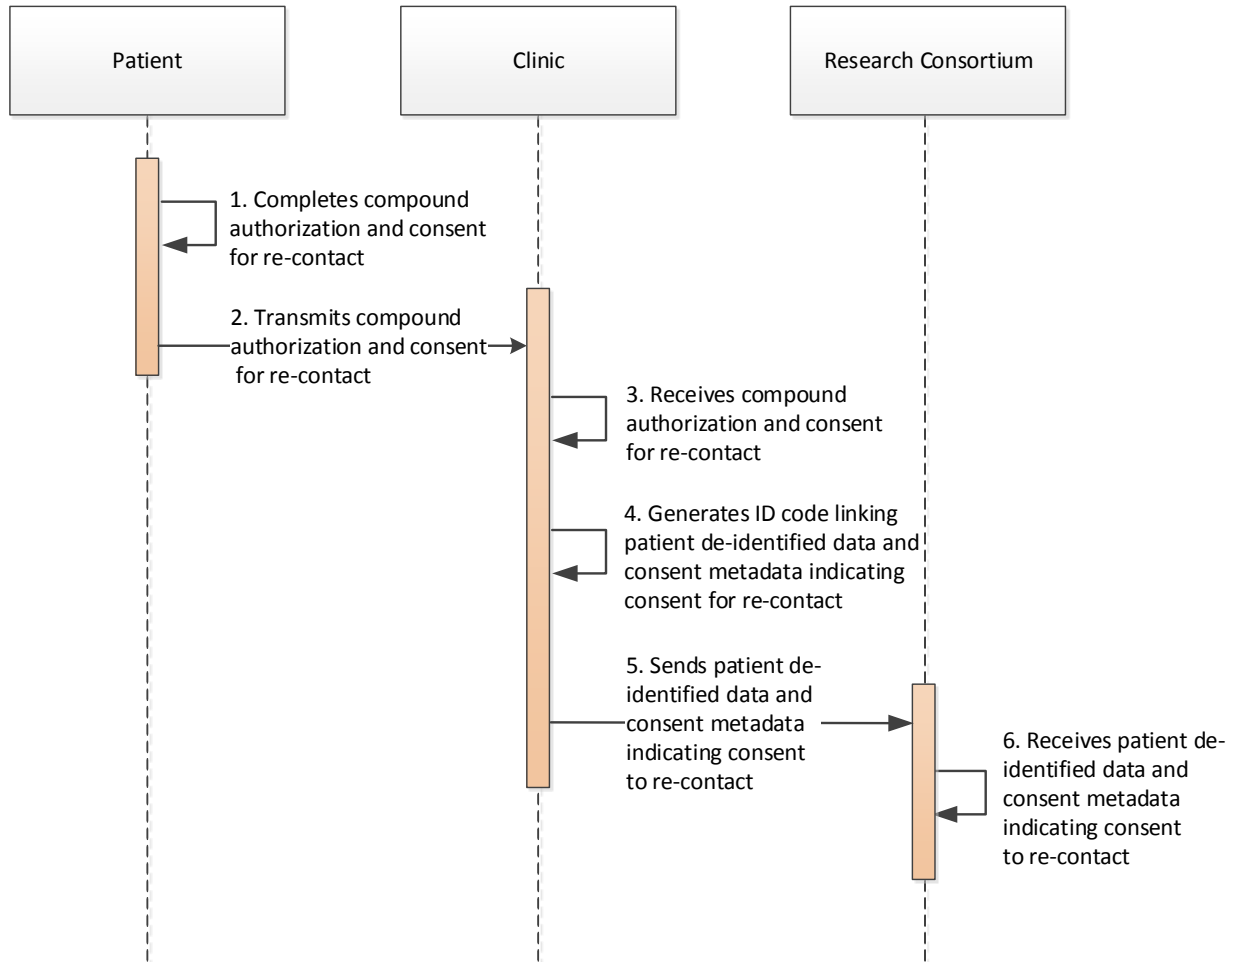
Patient

Clinic

Research Consortium

1. Completes compound authorization and consent for re-contact

2. Transmits compound authorization and consent for re-contact

3. Receives compound authorization and consent for re-contact

4. Generates ID code linking patient de-identified data and consent metadata indicating consent for re-contact

5. Sends patient de-identified data and consent metadata indicating consent to re-contact

6. Receives patient de-identified data and consent metadata indicating consent to re-contact